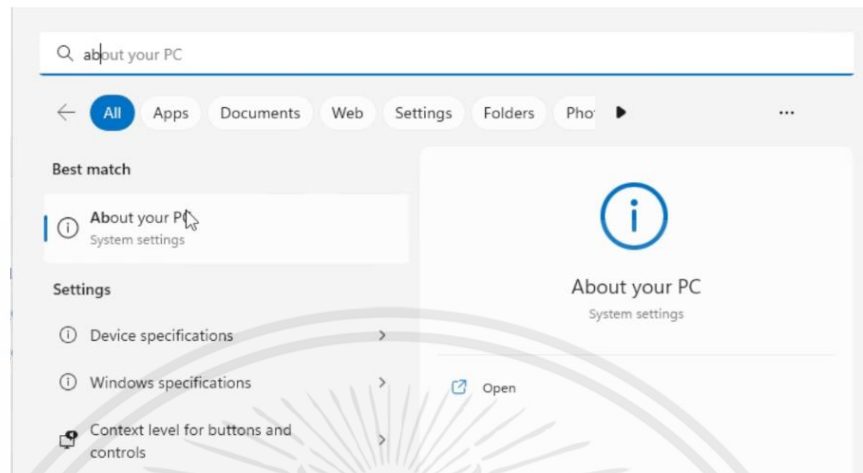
about your PC

All Apps Documents Web Settings Folders Pho ...

Best match

About your PC
System settings

Settings

Device specifications >

Windows specifications >

Context level for buttons and controls >

About your PC
System settings

Open